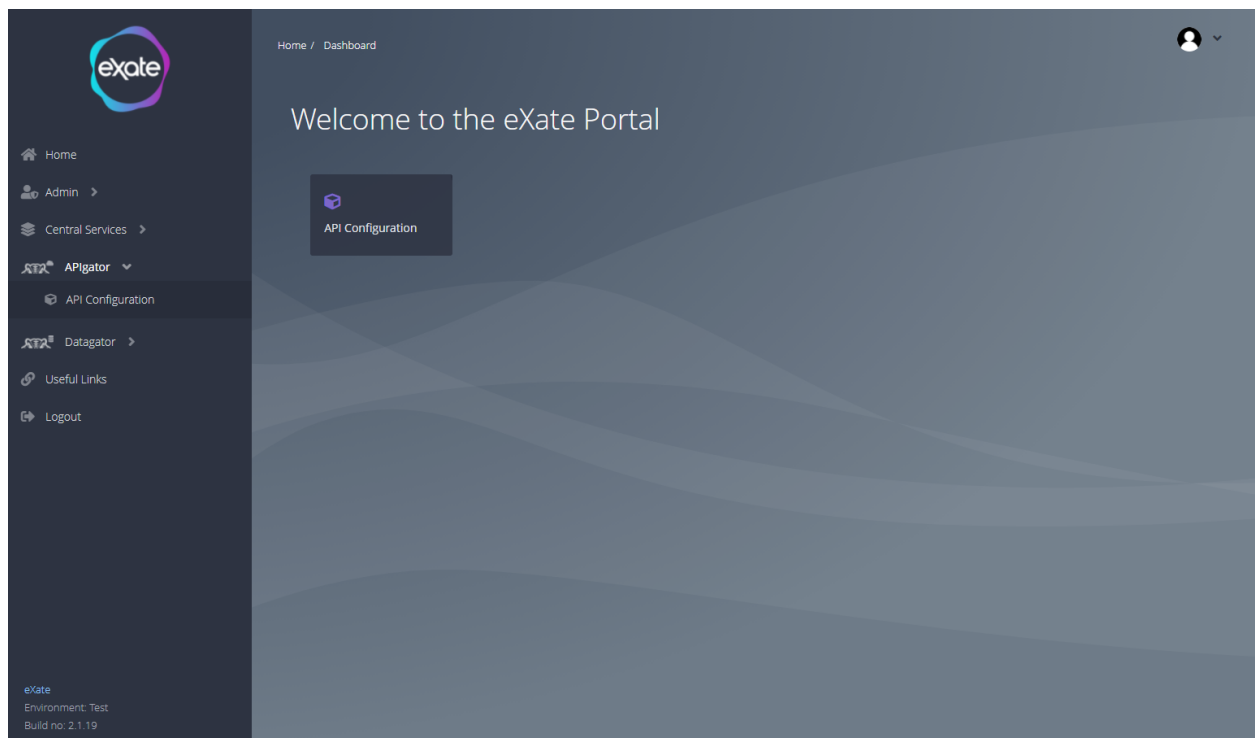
exate

Home

Admin >

Central Services >

APIgator

API Configuration

Datagator >

Useful Links

Logout

eXate
Environment: Test
Build no: 2.1.19

Home / Dashboard

Welcome to the eXate Portal

API Configuration